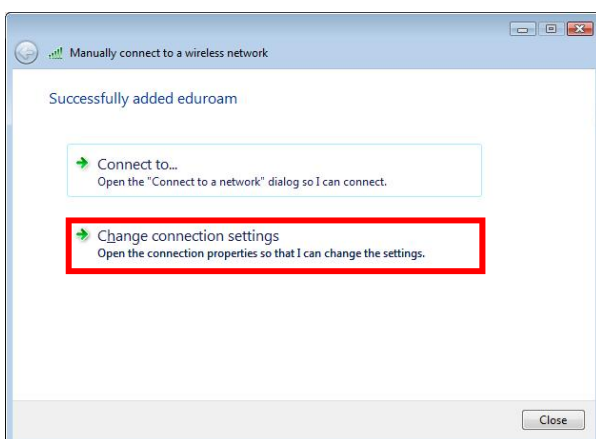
Manually connect to a wireless network

Successfully added eduroam

Connect to...
Open the "Connect to a network" dialog so I can connect.

Change connection settings
Open the connection properties so that I can change the settings.

Close